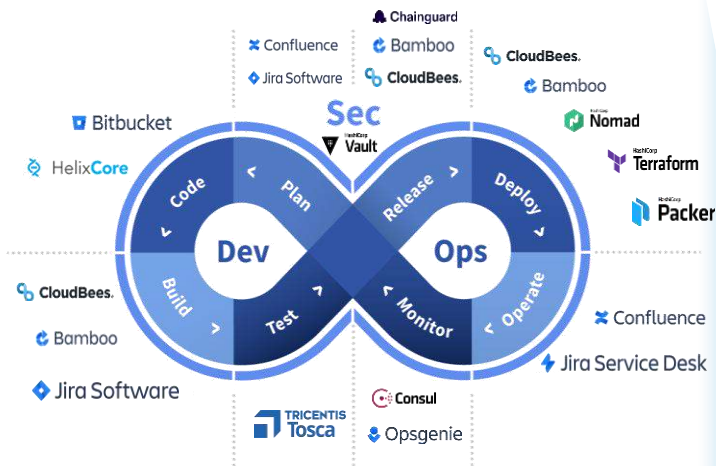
Chainguard

Confluence
Jira Software

Bamboo
CloudBees.

CloudBees.
Bamboo
HashiCorp Nomad
HashiCorp Terraform
HashiCorp Packer

Bitbucket
HelixCore

Sec
HashiCorp Vault

Code
Plan
Release
Deploy
Dev
Ops
Build
Test
Monitor
Operate

CloudBees.
Bamboo
Jira Software

Confluence
Jira Service Desk

TRICENTIS Tosca

Consul
Opsgenie